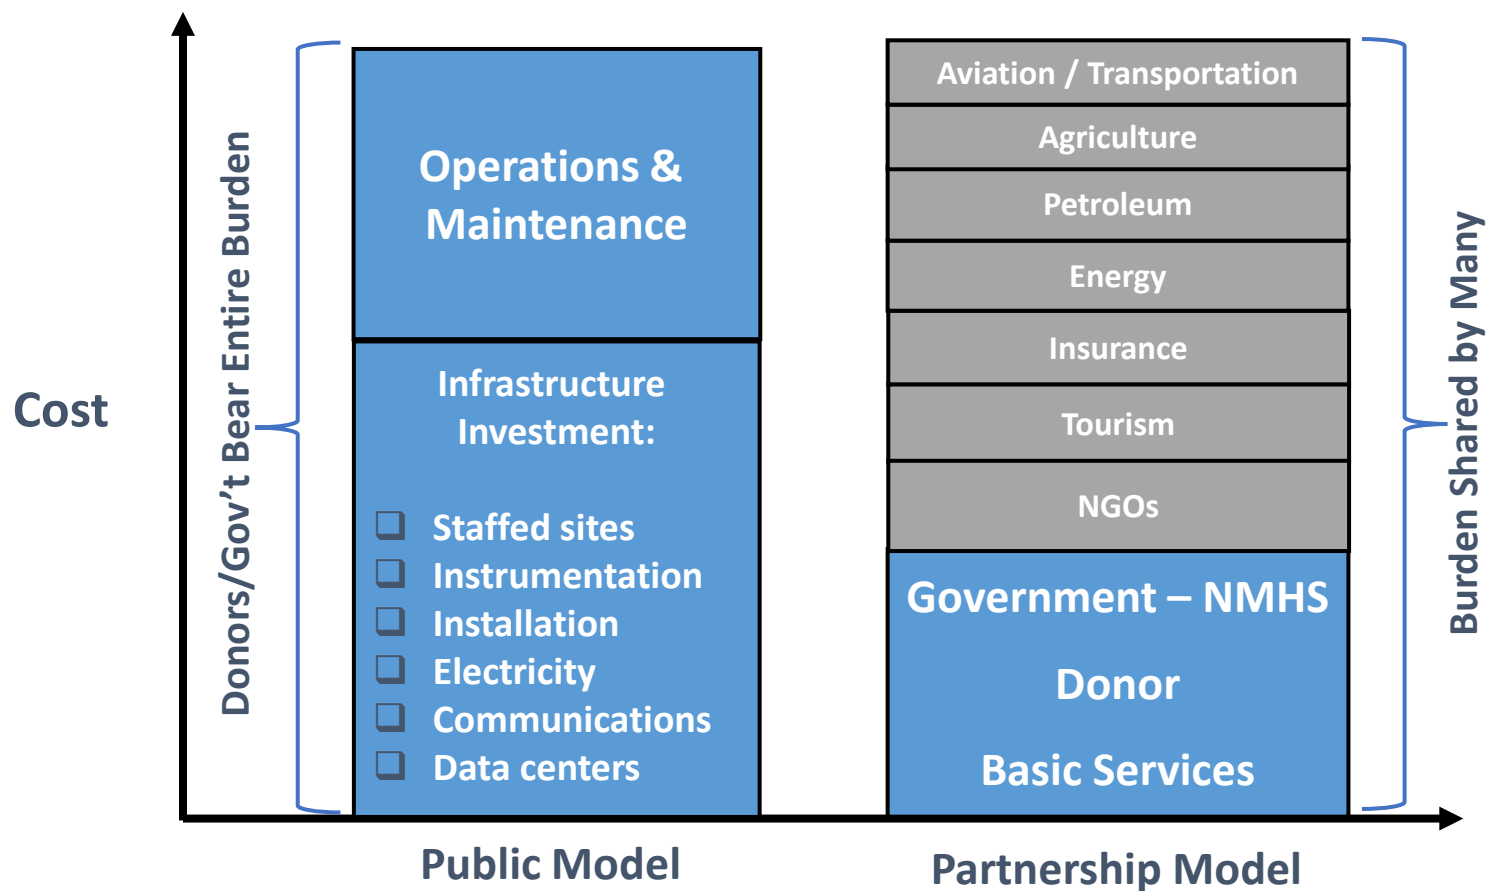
Cost

Donors/Gov't Bear Entire Burden

Operations & Maintenance

Infrastructure Investment:

- Staffed sites
- Instrumentation
- Installation
- Electricity
- Communications
- Data centers

Public Model

Aviation / Transportation

Agriculture

Petroleum

Energy

Insurance

Tourism

NGOs

Government – NMHS

Donor

Basic Services

Partnership Model

Burden Shared by Many